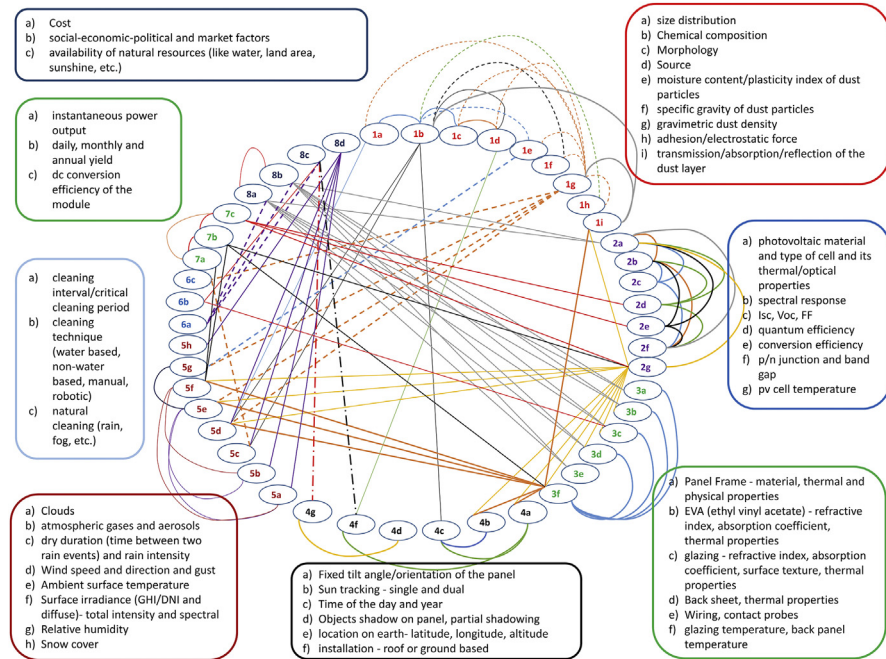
a) Cost
b) social-economic-political and market factors
c) availability of natural resources (like water, land area, sunshine, etc.)

a) size distribution
b) Chemical composition
c) Morphology
d) Source
e) moisture content/plasticity index of dust particles
f) specific gravity of dust particles
g) gravimetric dust density
h) adhesion/electrostatic force
i) transmission/absorption/reflection of the dust layer

a) instantaneous power output
b) daily, monthly and annual yield
c) dc conversion efficiency of the module

a) photovoltaic material and type of cell and its thermal/optical properties
b) spectral response
c) Isc, Voc, FF
d) quantum efficiency
e) conversion efficiency
f) p/n junction and band gap
g) pv cell temperature

a) cleaning interval/critical cleaning period
b) cleaning technique (water based, non-water based, manual, robotic)
c) natural cleaning (rain, fog, etc.)

1a 1b 1c 1d 1e 1f 1g 1h 1i
2a 2b 2c 2d 2e 2f 2g
3a 3b 3c 3d 3e 3f
4a 4b 4c 4d 4f 4g
5a 5b 5c 5d 5e 5f 5g 5h
6a 6b 6c
7a 7b 7c
8a 8b 8c 8d

a) Clouds
b) atmospheric gases and aerosols
c) dry duration (time between two rain events) and rain intensity
d) Wind speed and direction and gust
e) Ambient surface temperature
f) Surface irradiance (GHI/DNI and diffuse)- total intensity and spectral
g) Relative humidity
h) Snow cover

a) Fixed tilt angle/orientation of the panel
b) Sun tracking - single and dual
c) Time of the day and year
d) Objects shadow on panel, partial shadowing
e) location on earth- latitude, longitude, altitude
f) installation - roof or ground based

a) Panel Frame - material, thermal and physical properties
b) EVA (ethyl vinyl acetate) - refractive index, absorption coefficient, thermal properties
c) glazing - refractive index, absorption coefficient, surface texture, thermal properties
d) Back sheet, thermal properties
e) Wiring, contact probes
f) glazing temperature, back panel temperature